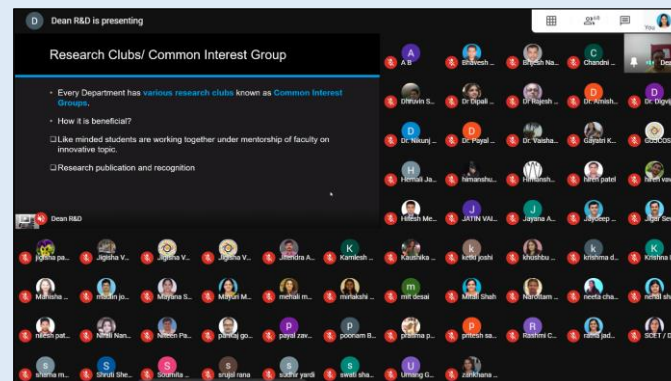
D Dean R&D is presenting

Research Clubs/ Common Interest Group

• Every Department has various research clubs known as Common Interest Groups.

• How it is beneficial?

❑Like minded students are working together under mentorship of faculty on innovative topic.

❑Research publication and recognition

Dean R&D

A B
Bhavesh ...
Brijesh Na...
Chandni ...
You
Dhruvin S...
Dr. Dipali ...
Dr. Rajesh ...
Dr. Amish...
Dr. Digvi...
Dr. Nikunj ...
Dr. Payal ...
Dr. Vaisha...
Gayatri K...
Hemali Ja...
himanshu...
Himansh...
hiren patel
Hitesh Me...
JATIN VAI...
Jayana A...
Jaydeep ...
Jigisha pa...
Jigisha V...
Jigisha V...
Jigisha V...
Jitendra A...
Kamlesh ...
Kaushika ...
ketki joshi
khushbu ...
krishna d...
Krishna ...
Manisha ...
maulin jo...
Mayana S...
Mayuri M...
mehali m...
mrinakshi ...
mit desai
Mitali Shah
Narottam ...
neeta cha...
nehal sh...
nilesh pat...
Nirali Nan...
Niteen Pa...
pankaj go...
payal zav...
poonam B...
pratima p...
pritesh sa...
Rashmi C...
rashi jad...
SCET / ...
sharma m...
Shruti She...
Soumita ...
srujal rana
sudhir yardi
swati sha...
Umang G...
zankhana ...